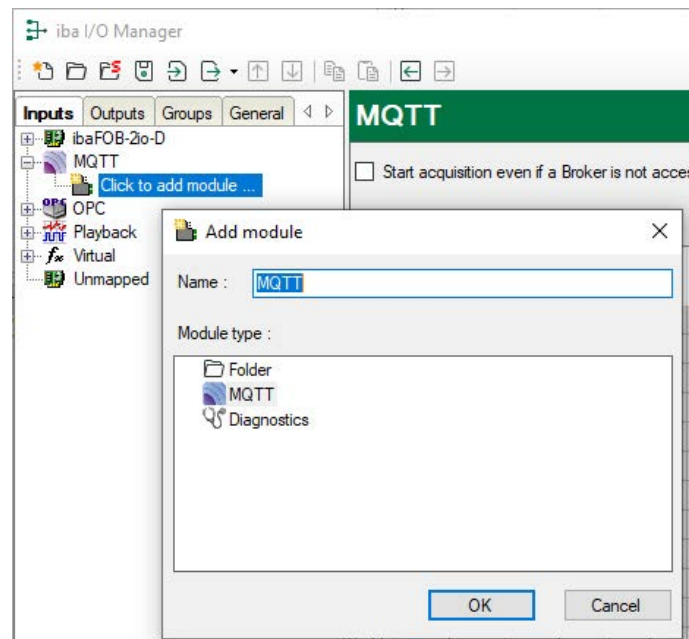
iba I/O Manager

Inputs Outputs Groups General

ibaFOB-2io-D
MQTT
Click to add module ...
OPC
Playback
Virtual
Unmapped

MQTT

Start acquisition even if a Broker is not acces

Add module

Name : MQTT

Module type :

Folder
MQTT
Diagnostics

OK Cancel